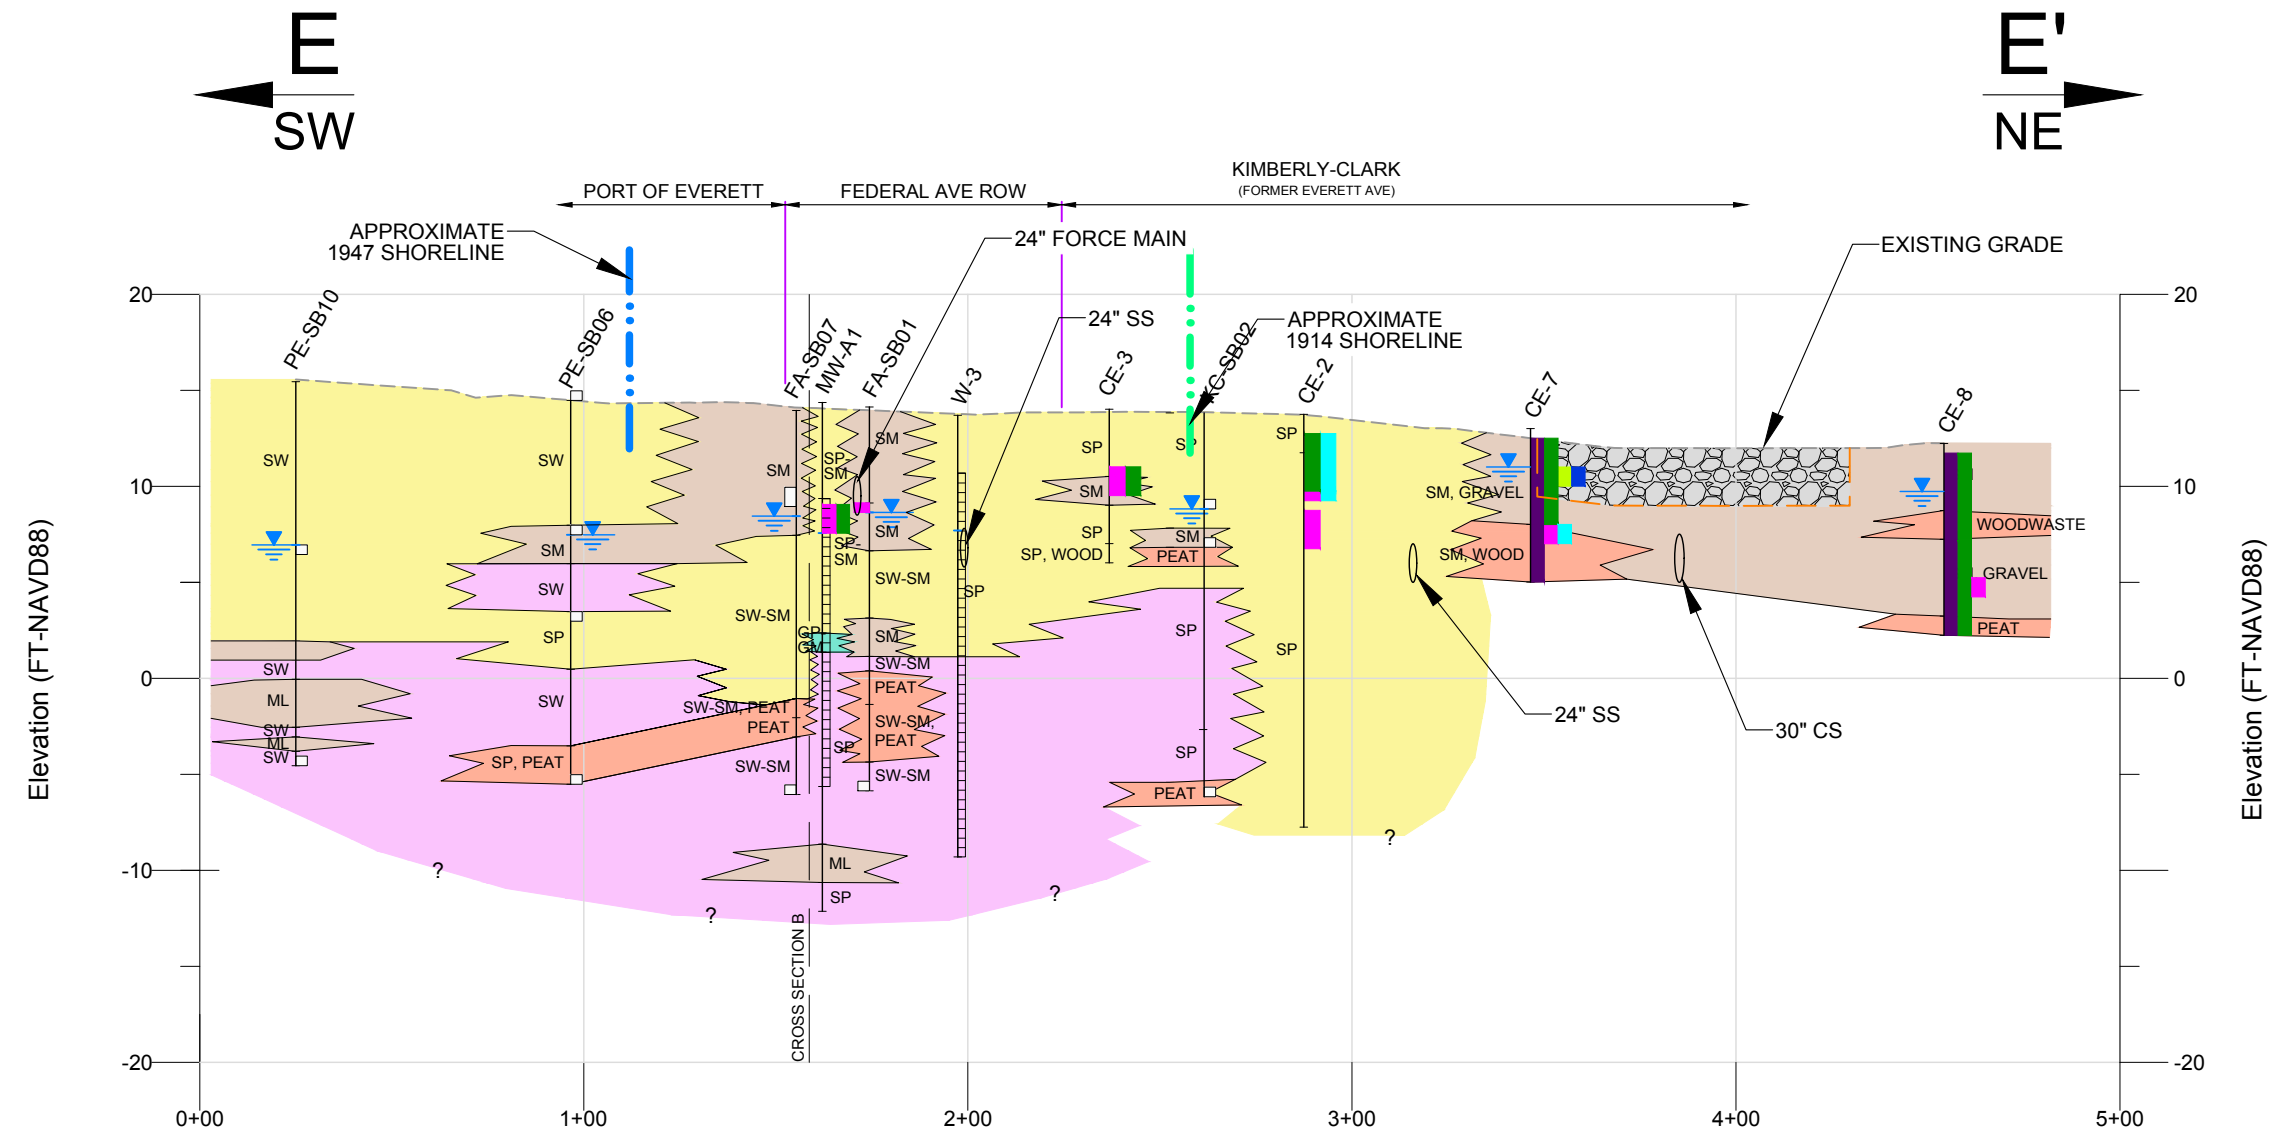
E
SW

E'
NE

PORT OF EVERETT
FEDERAL AVE ROW
KIMBERLY-CLARK
(FORMER EVERETT AVE)

APPROXIMATE
1947 SHORELINE

24" FORCE MAIN
24" SS
APPROXIMATE
1914 SHORELINE
EXISTING GRADE

PE-SB10
PE-SB06
FA-SB07
MW-A1
FA-SB01
W-3
CE-3
KC-SB02
CE-2
CE-7
CE-8

SW
SW
SM
SW
SP
SW
ML
SW
ML
SW
SW
SP, PEAT
SM
SP
SM
SM
SP
SM
SW-SM
GP
GM
SM
SW-SM
PEAT
SW-SM, PEAT
PEAT
SW-SM,
PEAT
SP
SW-SM
SW-SM
SW-SM
SP
SP
SM
SP
SP, WOOD
SP
SM
PEAT
SP
SP
PEAT
SP
SP
SM, GRAVEL
SM, WOOD
WOODWASTE
GRAVEL
PEAT
ML
SP
?
?
?
?

24" SS
30" CS

CROSS SECTION B

Elevation (FT-NAVD88)
Elevation (FT-NAVD88)

20
10
0
-10
-20
20
10
0
-20

0+00
1+00
2+00
3+00
4+00
5+00